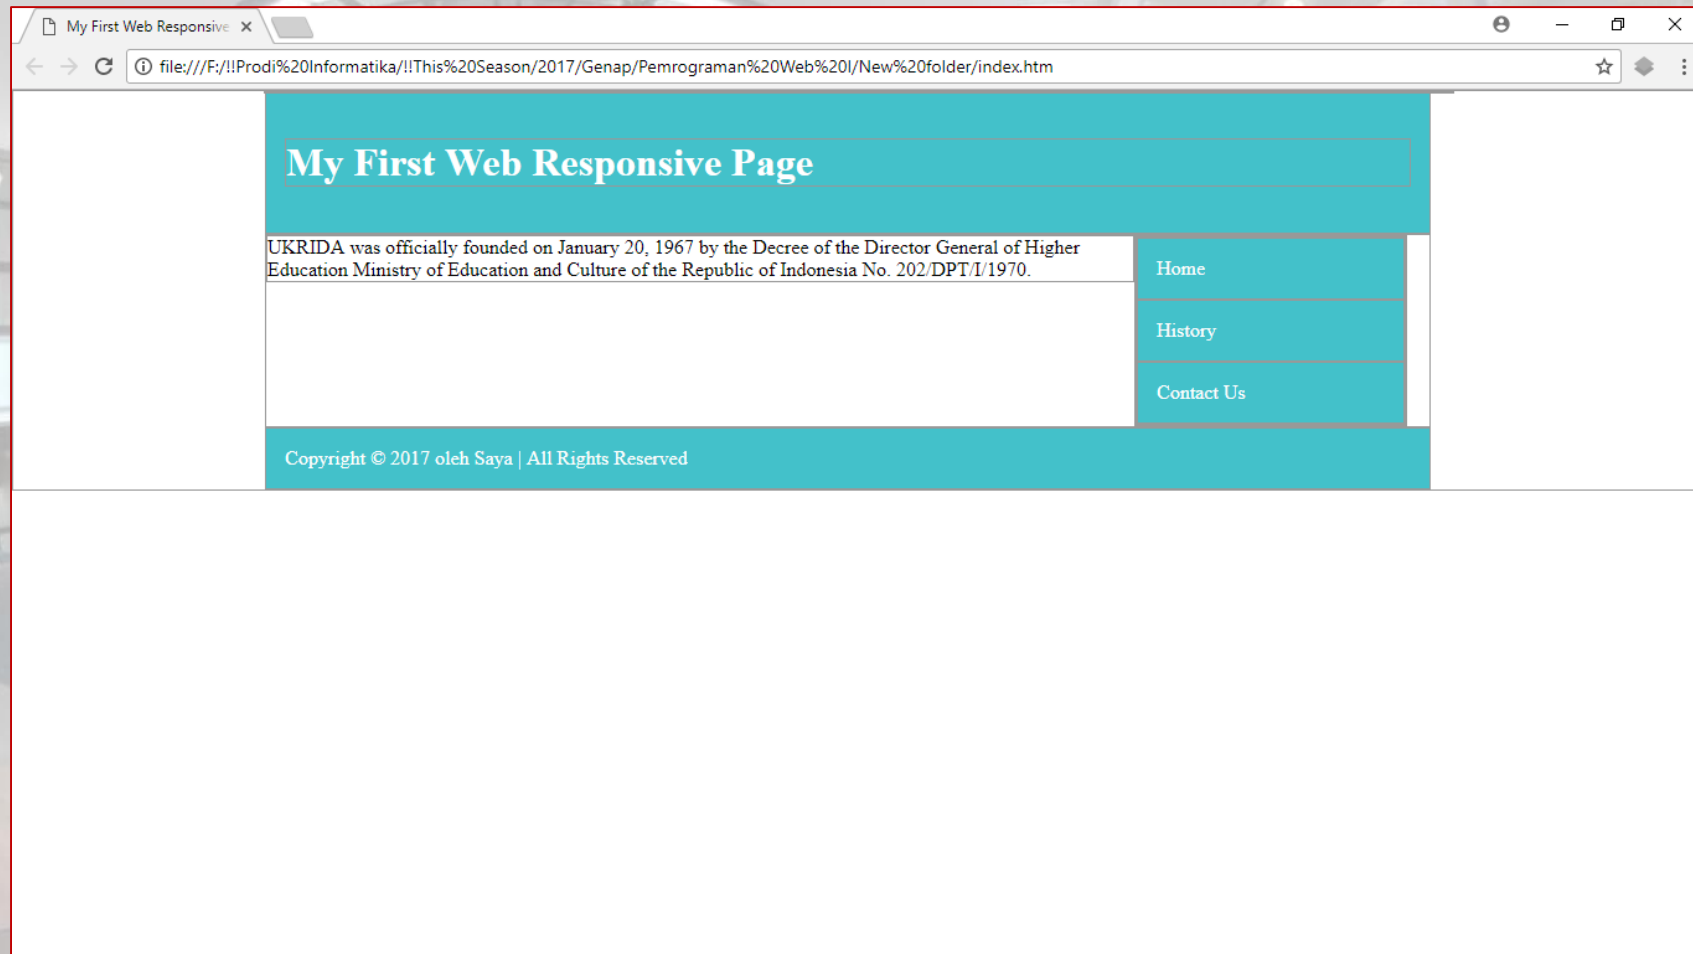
My First Web Responsive ×

file:///F:/!!Prodi%20Informatika/!!This%20Season/2017/Genap/Pemrograman%20Web%20I/New%20folder/index.htm

My First Web Responsive Page

UKRIDA was officially founded on January 20, 1967 by the Decree of the Director General of Higher Education Ministry of Education and Culture of the Republic of Indonesia No. 202/DPT/I/1970.

Home

History

Contact Us

Copyright © 2017 oleh Saya | All Rights Reserved